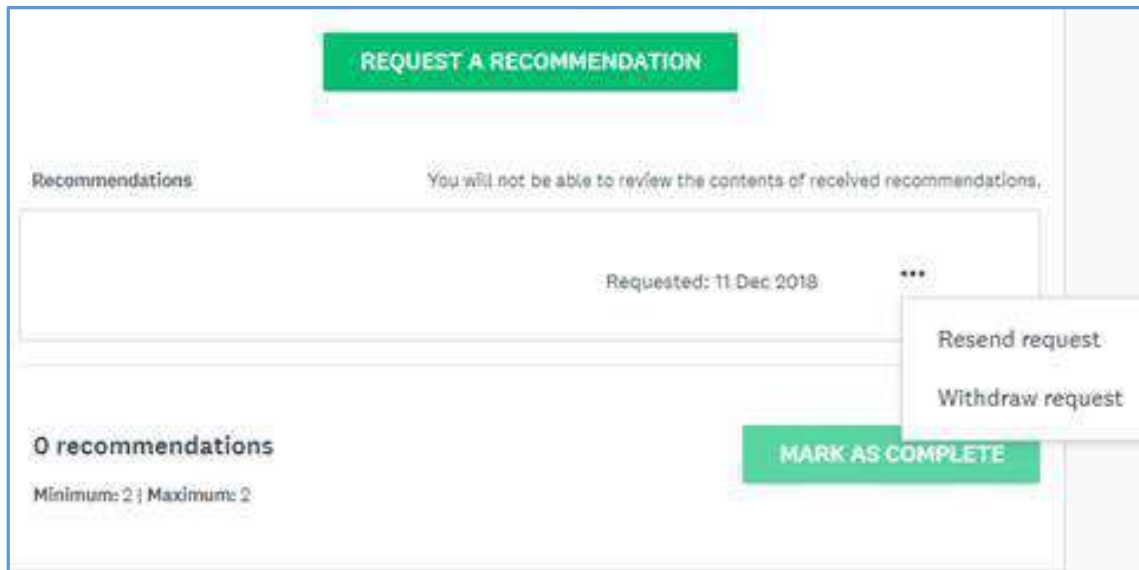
REQUEST A RECOMMENDATION

Recommendations

You will not be able to review the contents of received recommendations.

Requested: 11 Dec 2018

...

Resend request

Withdraw request

0 recommendations

MARK AS COMPLETE

Minimum: 2 | Maximum: 2